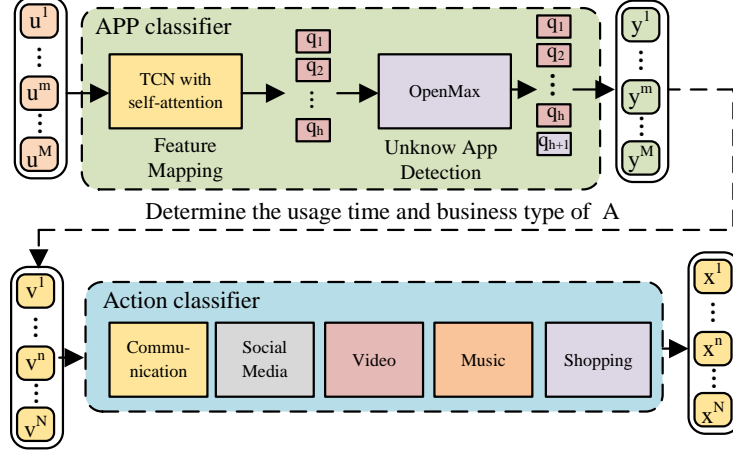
$u^1$
⋮
$u^m$
⋮
$u^M$

APP classifier

TCN with self-attention

Feature Mapping

$q_1$
$q_2$
⋮
$q_h$

OpenMax

Unknow App Detection

$q_1$
$q_2$
⋮
$q_h$
$q_{h+1}$

$y^1$
⋮
$y^m$
⋮
$y^M$

Determine the usage time and business type of A

$v^1$
⋮
$v^n$
⋮
$v^N$

Action classifier

Communication

Social Media

Video

Music

Shopping

$x^1$
⋮
$x^n$
⋮
$x^N$